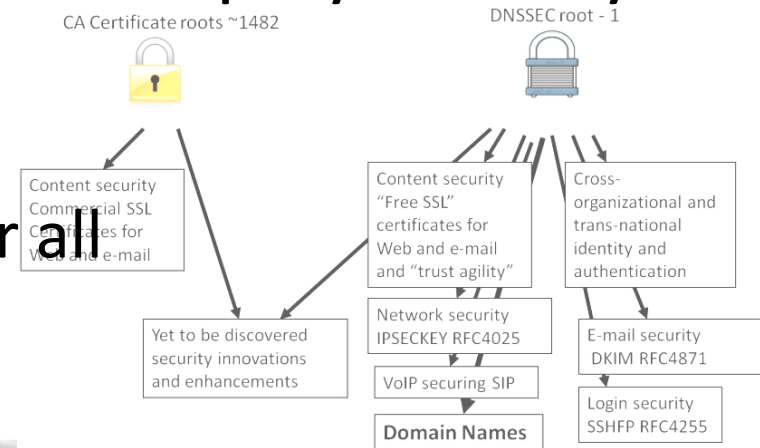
CA Certificate roots ~1482

DNSSEC root - 1

Content security Commercial SSL Certificates for Web and e-mail

r all

Content security "Free SSL" certificates for Web and e-mail and "trust agility"

Cross-organizational and trans-national identity and authentication

Yet to be discovered security innovations and enhancements

Network security IPSECKEY RFC4025

E-mail security DKIM RFC4871

VoIP securing SIP

Login security SSHFP RFC4255

Domain Names